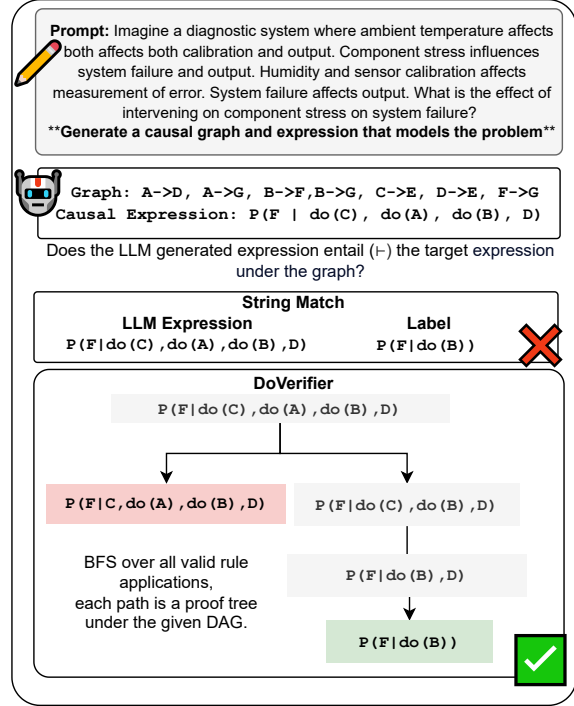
**Prompt:** Imagine a diagnostic system where ambient temperature affects both affects both calibration and output. Component stress influences system failure and output. Humidity and sensor calibration affects measurement of error. System failure affects output. What is the effect of intervening on component stress on system failure?
****Generate a causal graph and expression that models the problem****

Graph: A->D, A->G, B->F,B->G, C->E, D->E, F->G
Causal Expression: P(F | do(C), do(A), do(B), D)

Does the LLM generated expression entail ($\vdash$) the target expression under the graph?

**String Match**

| LLM Expression | Label |
|---|---|
| P(F\|do(C),do(A),do(B),D) | P(F\|do(B)) |

**DoVerifier**

P(F|do(C),do(A),do(B),D)

P(F|C,do(A),do(B),D)

P(F|do(C),do(B),D)

BFS over all valid rule applications, each path is a proof tree under the given DAG.

P(F|do(B),D)

P(F|do(B))